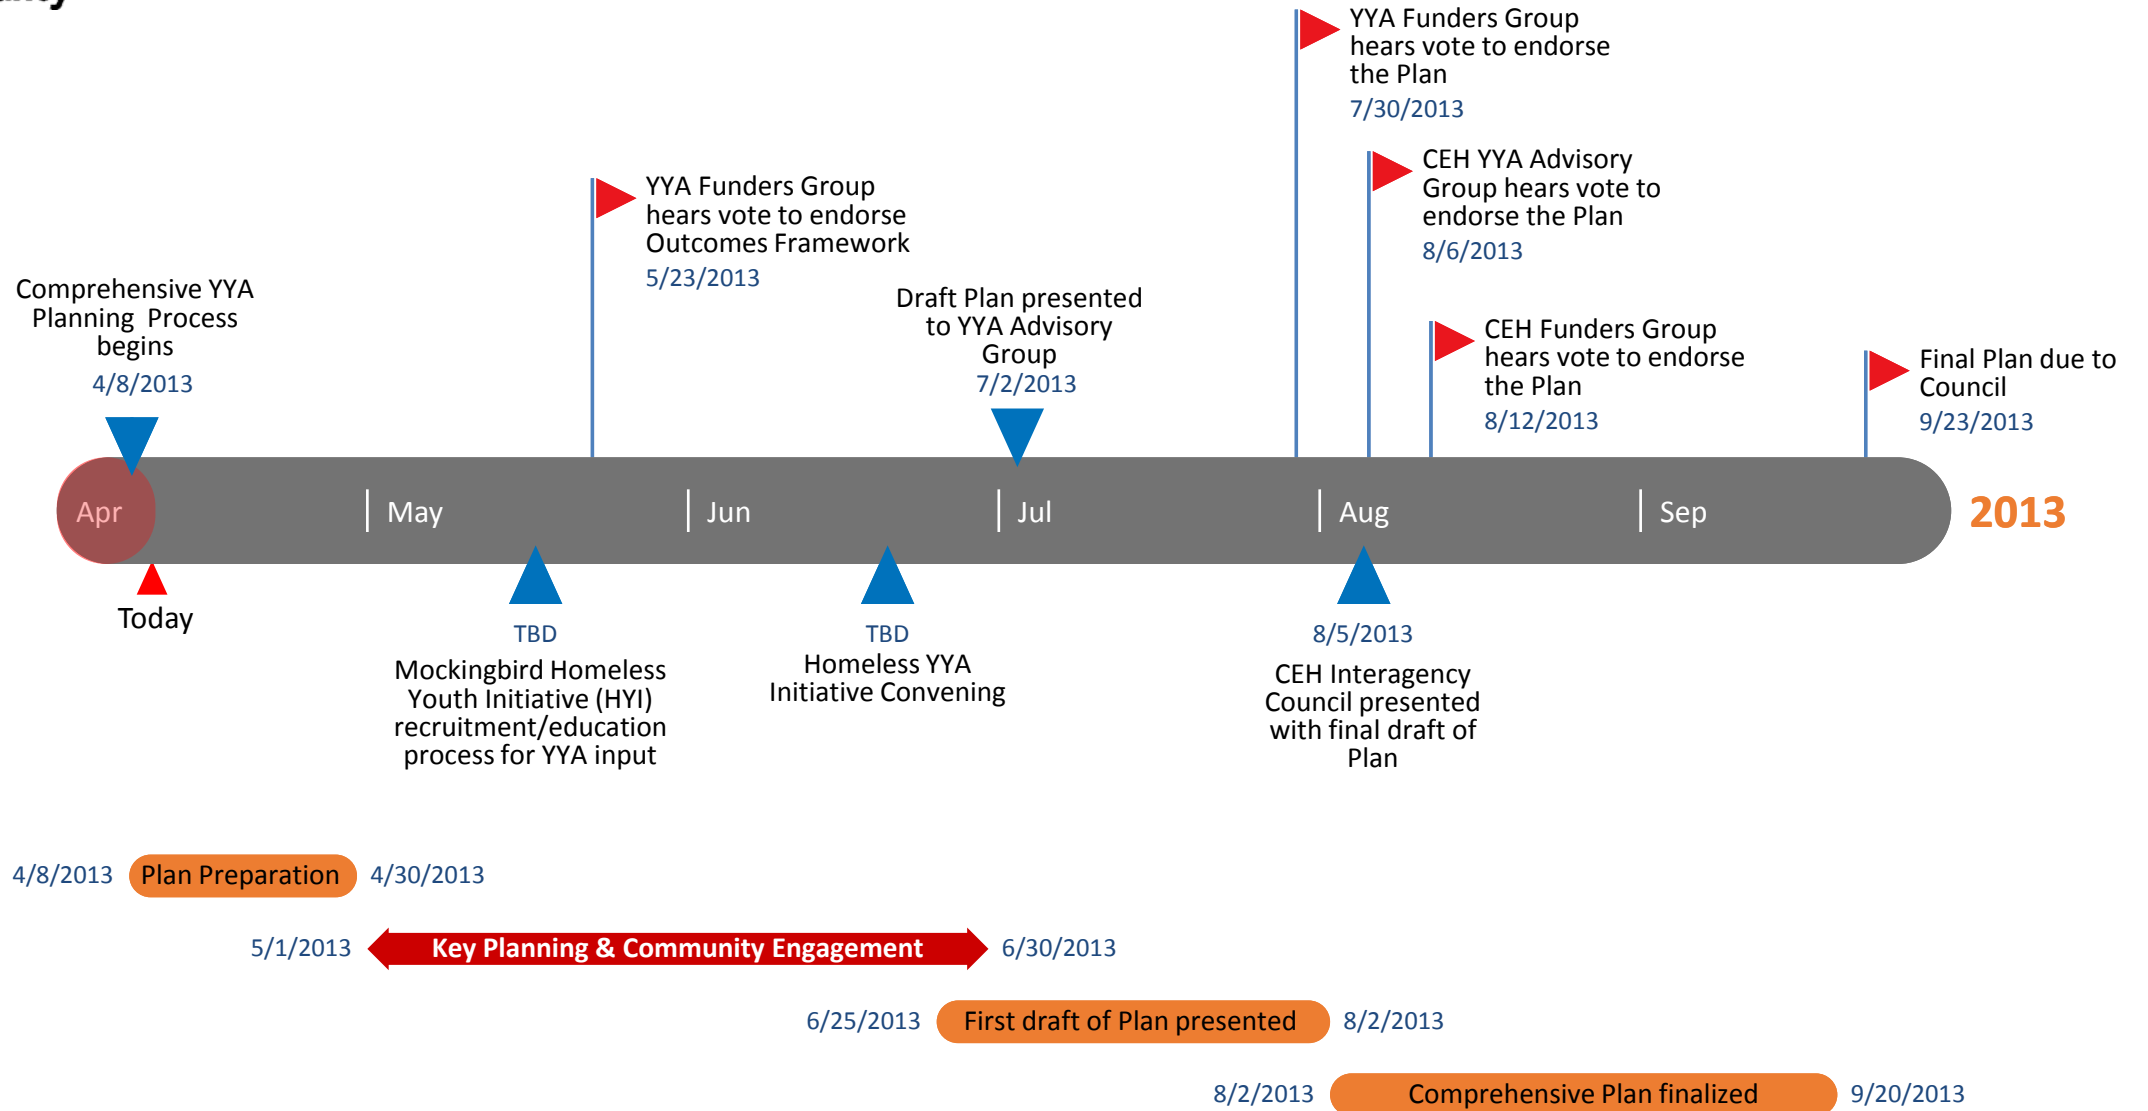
YYA Funders Group hears vote to endorse the Plan
7/30/2013

CEH YYA Advisory Group hears vote to endorse the Plan
8/6/2013

YYA Funders Group hears vote to endorse Outcomes Framework
5/23/2013

Comprehensive YYA Planning Process begins
4/8/2013

Draft Plan presented to YYA Advisory Group
7/2/2013

CEH Funders Group hears vote to endorse the Plan
8/12/2013

Final Plan due to Council
9/23/2013

Apr | May | Jun | Jul | Aug | Sep

2013

Today

TBD
Mockingbird Homeless Youth Initiative (HYI) recruitment/education process for YYA input

TBD
Homeless YYA Initiative Convening

8/5/2013
CEH Interagency Council presented with final draft of Plan

4/8/2013 Plan Preparation 4/30/2013

5/1/2013 Key Planning & Community Engagement 6/30/2013

6/25/2013 First draft of Plan presented 8/2/2013

8/2/2013 Comprehensive Plan finalized 9/20/2013